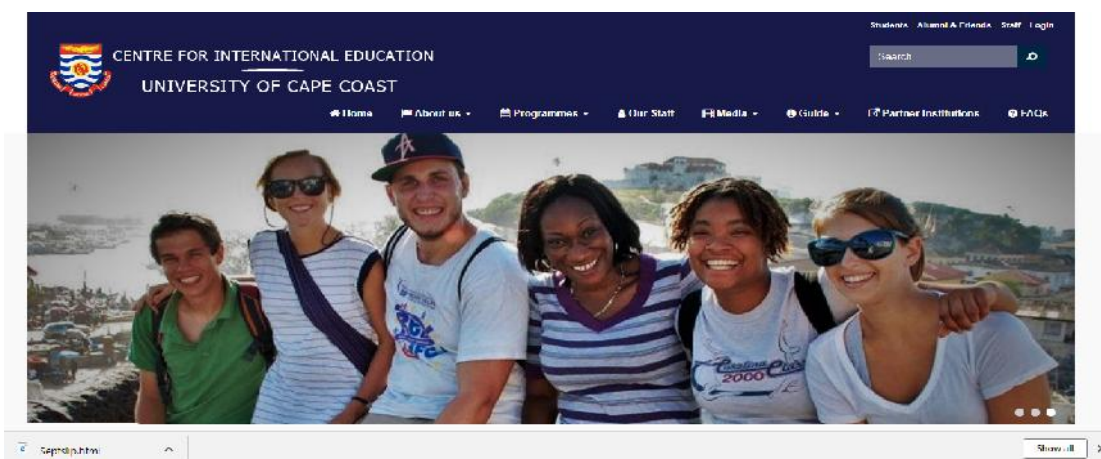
Students Alumni & Friends Staff Login

Search

CENTRE FOR INTERNATIONAL EDUCATION
UNIVERSITY OF CAPE COAST

Home About us Programmes Our Staff Media Guide Partner Institutions FAQs

Carolina 2000 Cup

Septslip.html

Show all